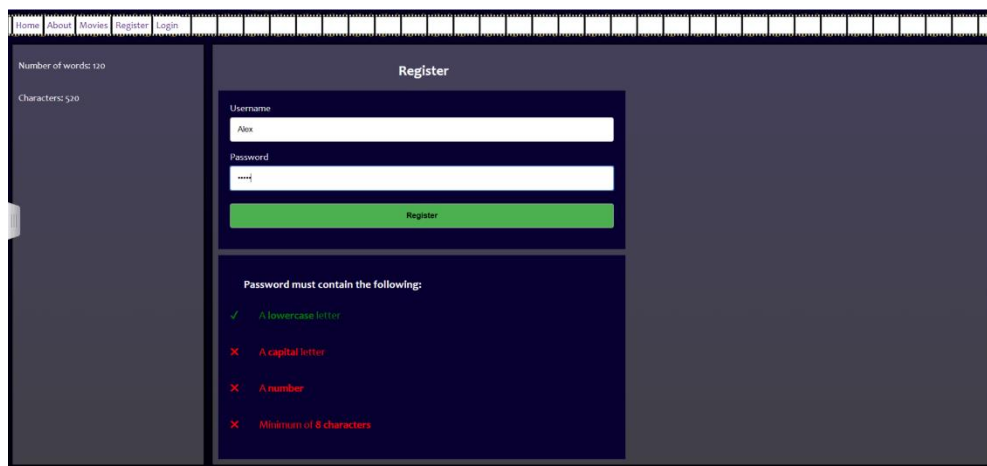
Home About Movies Register Login

Number of words: 120

Characters: 520

Register

Username

Alex

Password

•••••

Register

Password must contain the following:

✓ A **lowercase** letter

✕ A **capital** letter

✕ A **number**

✕ Minimum of **8 characters**